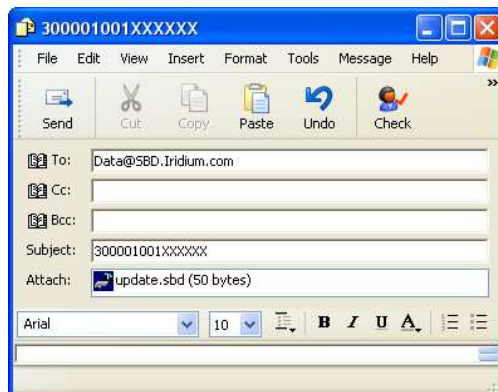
300001001XXXXXX

File Edit View Insert Format Tools Message Help

Send Cut Copy Paste Undo Check

To: Data@SBD.Iridium.com

Cc:

Bcc:

Subject: 300001001XXXXXX

Attach: update.sbd (50 bytes)

Arial 10 B I U A